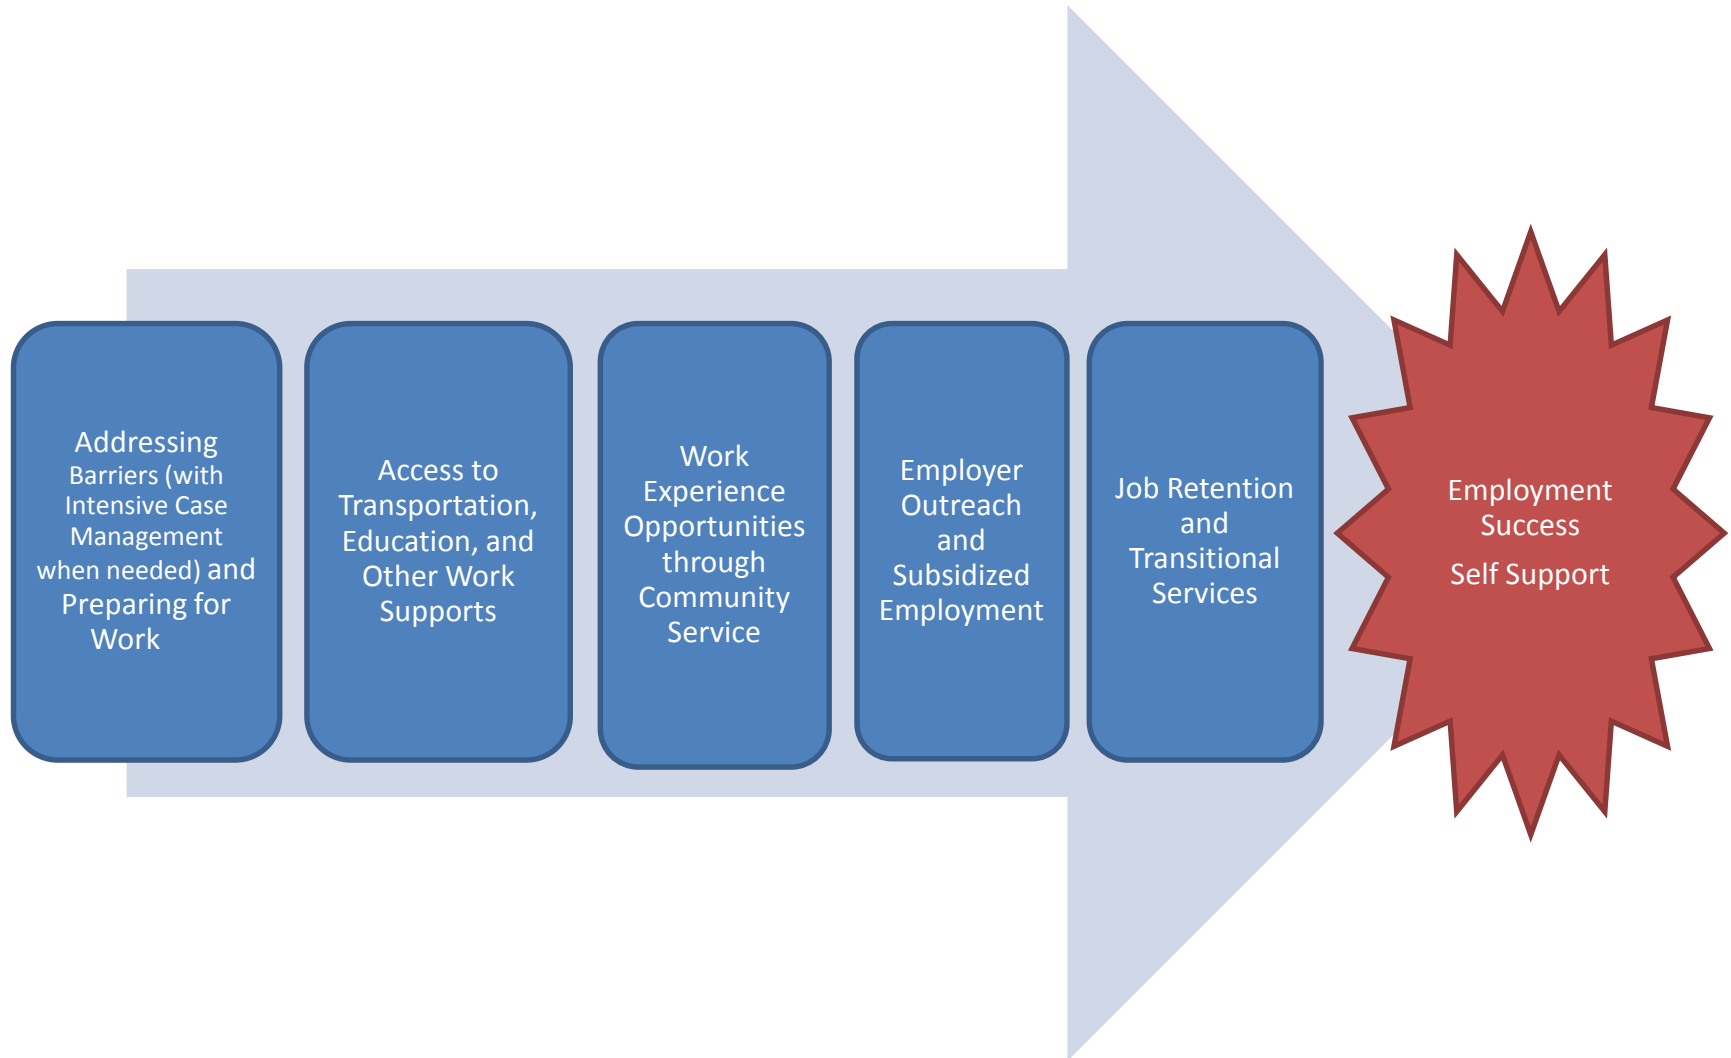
Addressing Barriers (with Intensive Case Management when needed) and Preparing for Work

Access to Transportation, Education, and Other Work Supports

Work Experience Opportunities through Community Service

Employer Outreach and Subsidized Employment

Job Retention and Transitional Services

Employment Success

Self Support